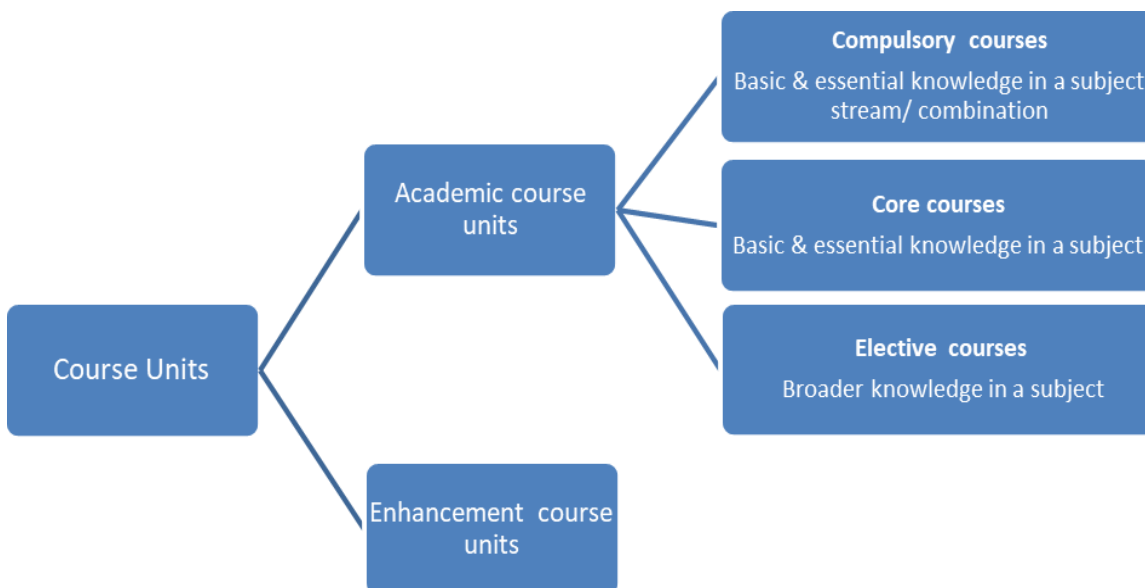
Course Units

Academic course units

Compulsory courses
Basic & essential knowledge in a subject stream/ combination

Core courses
Basic & essential knowledge in a subject

Elective courses
Broader knowledge in a subject

Enhancement course units